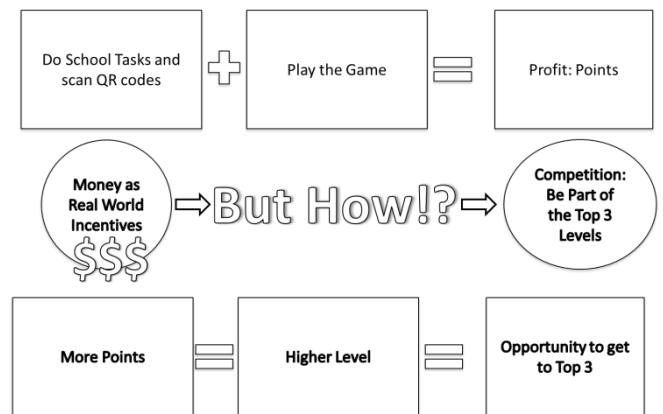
Do School Tasks and scan QR codes

Play the Game

Profit: Points

Money as Real World Incentives

$$$

But How!?

Competition: Be Part of the Top 3 Levels

More Points

Higher Level

Opportunity to get to Top 3